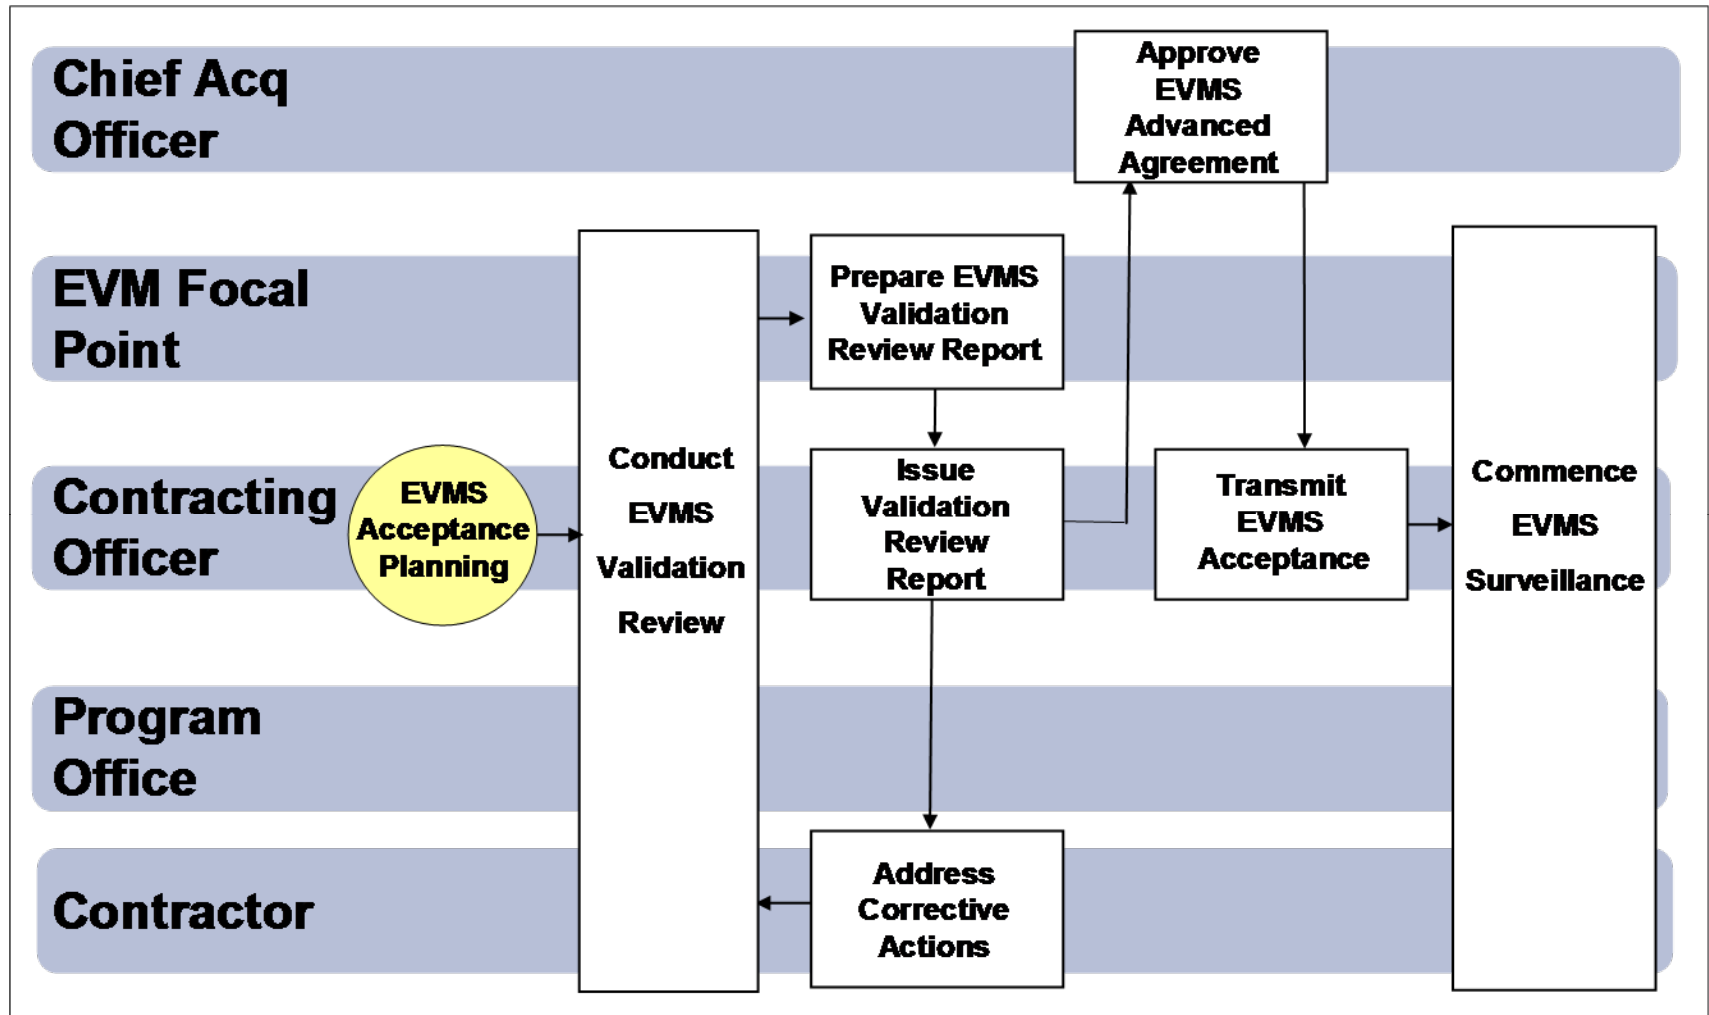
Chief Acq Officer

Approve EVMS Advanced Agreement

EVM Focal Point

Prepare EVMS Validation Review Report

Contracting Officer

EVMS Acceptance Planning

Conduct EVMS Validation Review

Issue Validation Review Report

Transmit EVMS Acceptance

Commence EVMS Surveillance

Program Office

Contractor

Address Corrective Actions